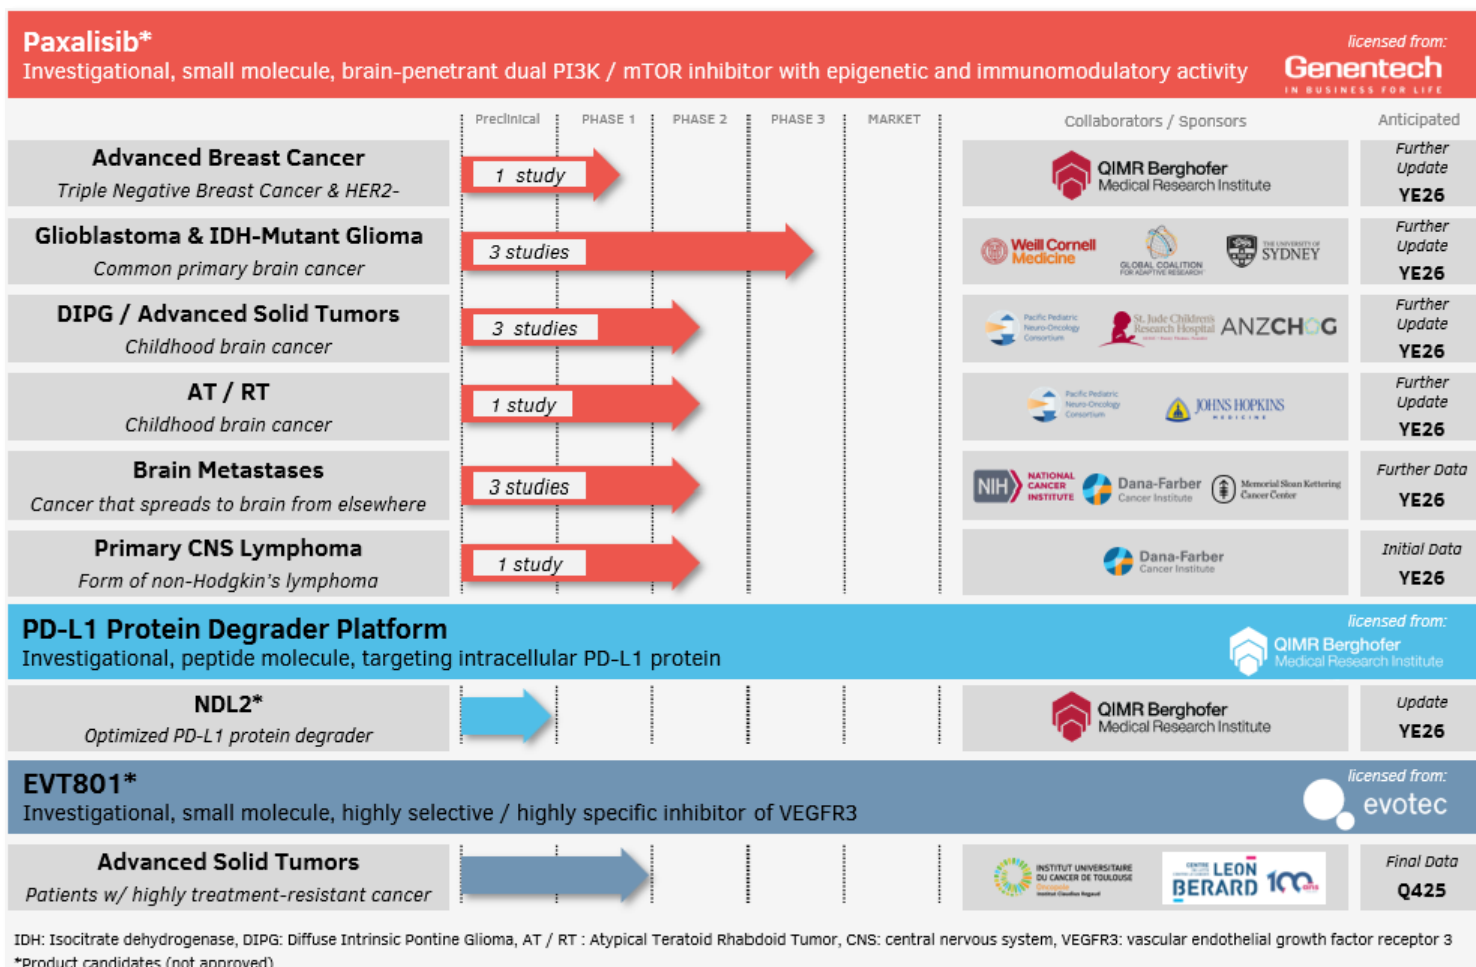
Paxalisib*
Investigational, small molecule, brain-penetrant dual PI3K / mTOR inhibitor with epigenetic and immunomodulatory activity

licensed from:
Genentech
IN BUSINESS FOR LIFE

| | Preclinical | PHASE 1 | PHASE 2 | PHASE 3 | MARKET | Collaborators / Sponsors | Anticipated |
|---|---|---|---|---|---|---|---|
| Advanced Breast Cancer<br>Triple Negative Breast Cancer & HER2- | 1 study | | | | | QIMR Berghofer Medical Research Institute | Further Update YE26 |
| Glioblastoma & IDH-Mutant Glioma<br>Common primary brain cancer | 3 studies | | | | | Weill Cornell Medicine; GLOBAL COALITION FOR ADAPTIVE RESEARCH; THE UNIVERSITY OF SYDNEY | Further Update YE26 |
| DIPG / Advanced Solid Tumors<br>Childhood brain cancer | 3 studies | | | | | Pacific Pediatric Neuro-Oncology Consortium; St. Jude Children's Research Hospital; ANZCHOG | Further Update YE26 |
| AT / RT<br>Childhood brain cancer | 1 study | | | | | Pacific Pediatric Neuro-Oncology Consortium; JOHNS HOPKINS MEDICINE | Further Update YE26 |
| Brain Metastases<br>Cancer that spreads to brain from elsewhere | 3 studies | | | | | NIH NATIONAL CANCER INSTITUTE; Dana-Farber Cancer Institute; Memorial Sloan Kettering Cancer Center | Further Data YE26 |
| Primary CNS Lymphoma<br>Form of non-Hodgkin's lymphoma | 1 study | | | | | Dana-Farber Cancer Institute | Initial Data YE26 |

PD-L1 Protein Degrader Platform
Investigational, peptide molecule, targeting intracellular PD-L1 protein

licensed from:
QIMR Berghofer Medical Research Institute

| NDL2*<br>Optimized PD-L1 protein degrader | | | | | | QIMR Berghofer Medical Research Institute | Update YE26 |
|---|---|---|---|---|---|---|---|

EVT801*
Investigational, small molecule, highly selective / highly specific inhibitor of VEGFR3

licensed from:
evotec

| Advanced Solid Tumors<br>Patients w/ highly treatment-resistant cancer | | | | | | INSTITUT UNIVERSITAIRE DU CANCER DE TOULOUSE Oncopole; CENTRE LEON BERARD 100 ans | Final Data Q425 |
|---|---|---|---|---|---|---|---|

IDH: Isocitrate dehydrogenase, DIPG: Diffuse Intrinsic Pontine Glioma, AT / RT : Atypical Teratoid Rhabdoid Tumor, CNS: central nervous system, VEGFR3: vascular endothelial growth factor receptor 3
*Product candidates (not approved)